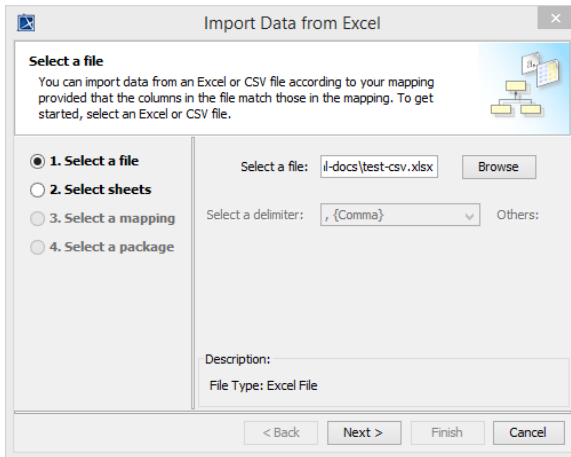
Import Data from Excel

Select a file

You can import data from an Excel or CSV file according to your mapping provided that the columns in the file match those in the mapping. To get started, select an Excel or CSV file.

1. Select a file
2. Select sheets
3. Select a mapping
4. Select a package

Select a file: ıl-docs\test-csv.xlsx Browse

Select a delimiter: , {Comma} Others:

Description:

File Type: Excel File

< Back Next > Finish Cancel